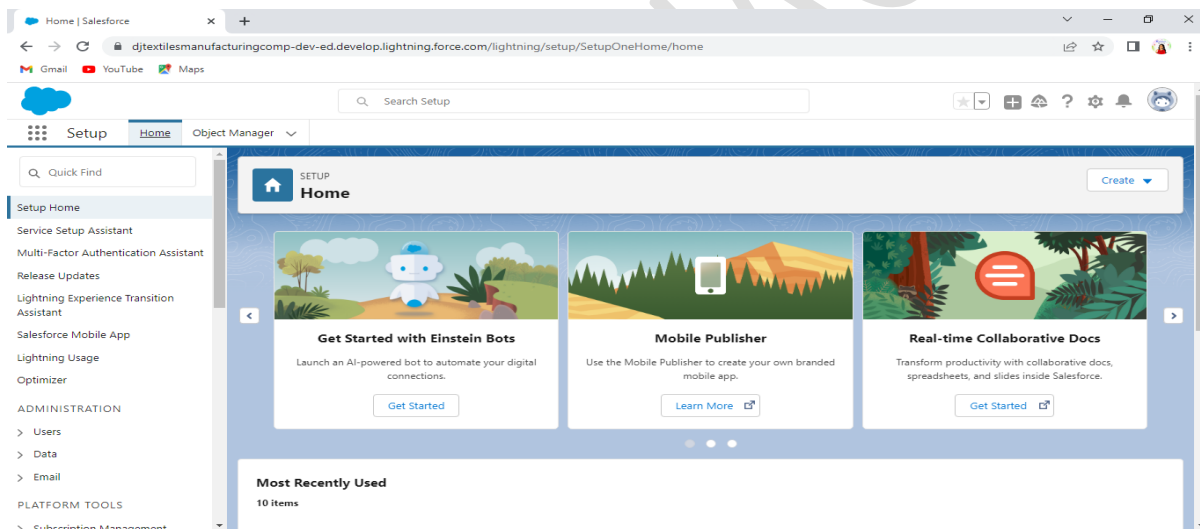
Home | Salesforce
djtextilesmanufacturingcomp-dev-ed.develop.lightning.force.com/lightning/setup/SetupOneHome/home
Gmail YouTube Maps
Search Setup
Setup Home Object Manager
Quick Find
Setup Home
Service Setup Assistant
Multi-Factor Authentication Assistant
Release Updates
Lightning Experience Transition Assistant
Salesforce Mobile App
Lightning Usage
Optimizer
ADMINISTRATION
Users
Data
Email
PLATFORM TOOLS
Subscription Management
SETUP
Home
Create
Get Started with Einstein Bots
Launch an AI-powered bot to automate your digital connections.
Get Started
Mobile Publisher
Use the Mobile Publisher to create your own branded mobile app.
Learn More
Real-time Collaborative Docs
Transform productivity with collaborative docs, spreadsheets, and slides inside Salesforce.
Get Started
Most Recently Used
10 items